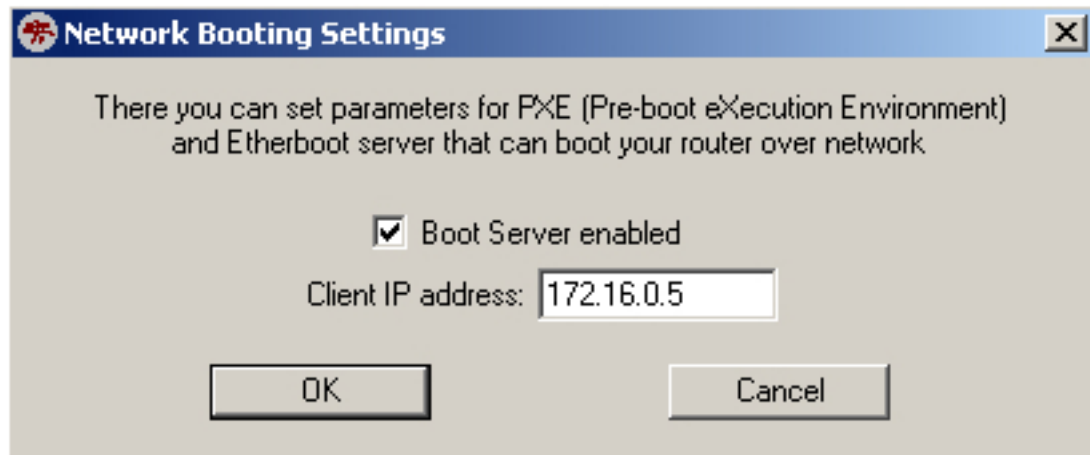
Network Booting Settings

There you can set parameters for PXE (Pre-boot eXecution Environment) and Etherboot server that can boot your router over network

Boot Server enabled

Client IP address: 172.16.0.5

OK

Cancel